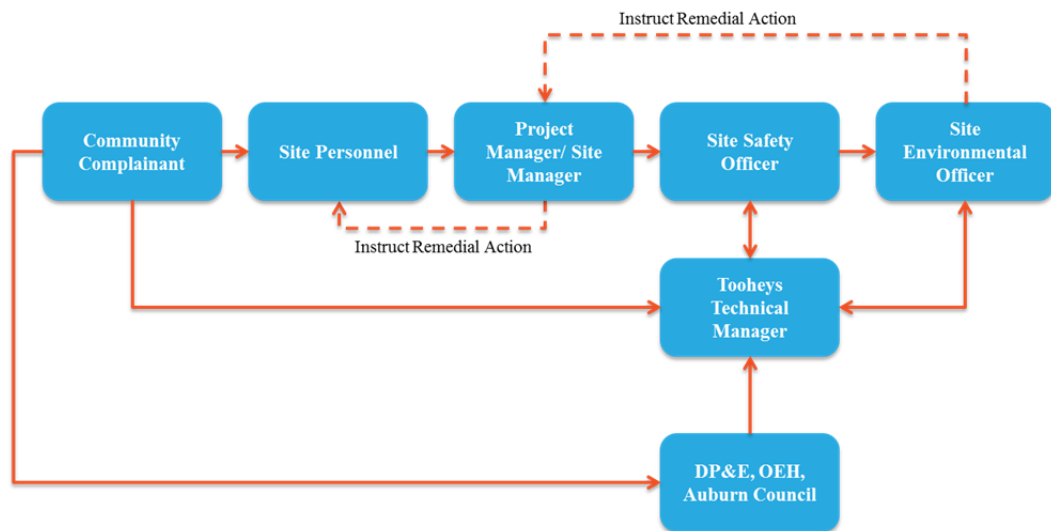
Instruct Remedial Action

Community Complainant

Site Personnel

Project Manager/ Site Manager

Site Safety Officer

Site Environmental Officer

Instruct Remedial Action

Tooheys Technical Manager

DP&E, OEH, Auburn Council